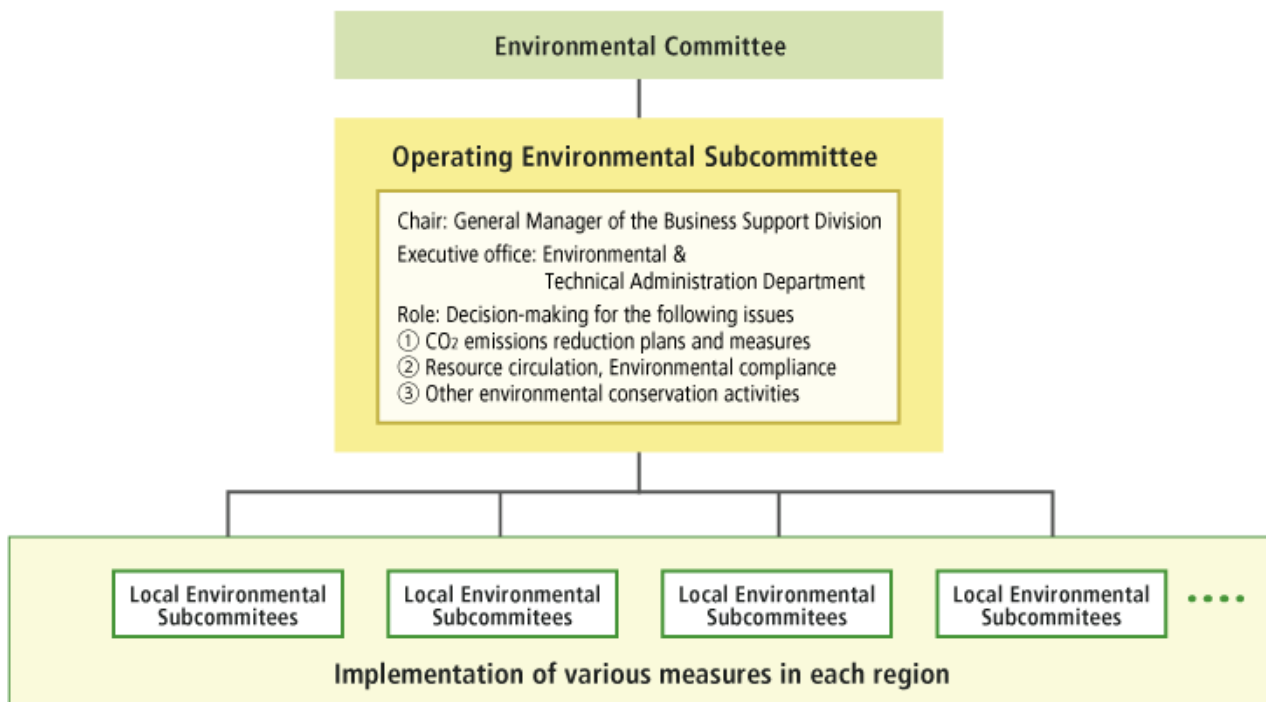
Environmental Committee

Operating Environmental Subcommittee

Chair: General Manager of the Business Support Division
Executive office: Environmental & Technical Administration Department
Role: Decision-making for the following issues
① $CO_2$ emissions reduction plans and measures
② Resource circulation, Environmental compliance
③ Other environmental conservation activities

Local Environmental Subcommitees

Local Environmental Subcommitees

Local Environmental Subcommitees

Local Environmental Subcommitees

Implementation of various measures in each region